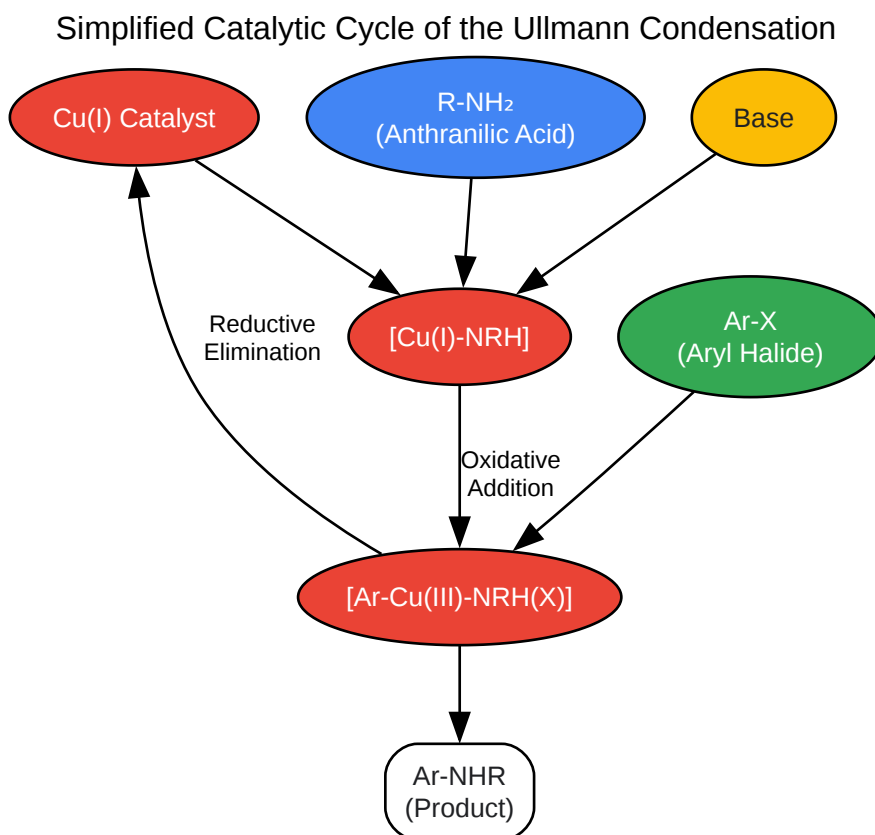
Simplified Catalytic Cycle of the Ullmann Condensation

Cu(I) Catalyst

R-NH₂
(Anthranilic Acid)

Base

Reductive
Elimination

[Cu(I)-NRH]

Ar-X
(Aryl Halide)

Oxidative
Addition

[Ar-Cu(III)-NRH(X)]

Ar-NHR
(Product)